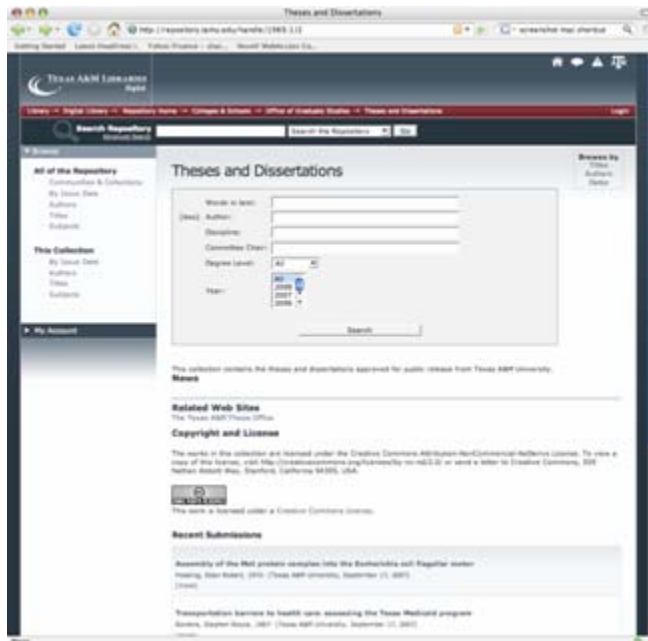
Theses and Dissertations

Getting Started Latest Headlines Yahoo Finance Novell WebAccess

Texas A&M Libraries Digital

Library → Digital Library → Repository Home → Colleges & Schools → Office of Graduate Studies → Theses and Dissertations

Login

Search Repository

Search the Repository

Go

Browse

All of the Repository

Communities & Collections

By Issue Date

Authors

Titles

Subjects

This Collection

By Issue Date

Authors

Titles

Subjects

My Account

Theses and Dissertations

Browse by

Titles

Authors

Dates

Words in text:

[less] Author:

Discipline:

Committee Chair:

Degree Level: All

Year: All 2008 2007 2006

Search

This collection contains the theses and dissertations approved for public release from Texas A&M University.

News

Related Web Sites

The Texas A&M Thesis Office

Copyright and License

The works in this collection are licensed under the Creative Commons Attribution-NonCommercial-NoDerivs License. To view a copy of this license, visit http://creativecommons.org/licenses/by-nc-nd/2.0/ or send a letter to Creative Commons, 559 Nathan Abbott Way, Stanford, California 94305, USA.

This work is licensed under a Creative Commons License.

Recent Submissions

Assembly of the MotA protein complex into the Escherichia coli flagellar motor

Hosking, Edan Robert, 2006 (Texas A&M University, September 17, 2007)

[view]

Transportation barriers to health care: assessing the Texas Medicaid program

Borders, Stephen Boyce, 2007 (Texas A&M University, September 17, 2007)

[view]